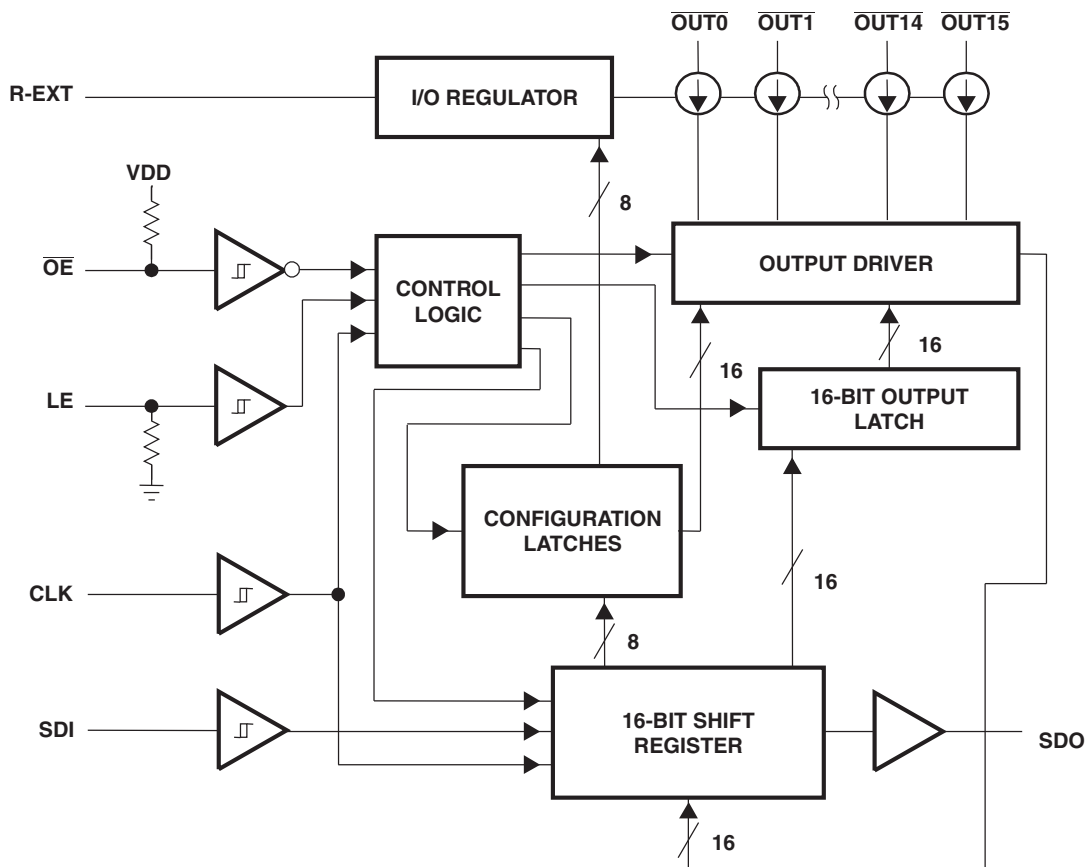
$\overline{\text{OUT0}}$ $\overline{\text{OUT1}}$ $\overline{\text{OUT14}}$ $\overline{\text{OUT15}}$

R-EXT

I/O REGULATOR

VDD

8

$\overline{\text{OE}}$

CONTROL LOGIC

OUTPUT DRIVER

16

16

LE

16-BIT OUTPUT LATCH

CONFIGURATION LATCHES

CLK

16

8

SDI

16-BIT SHIFT REGISTER

SDO

16